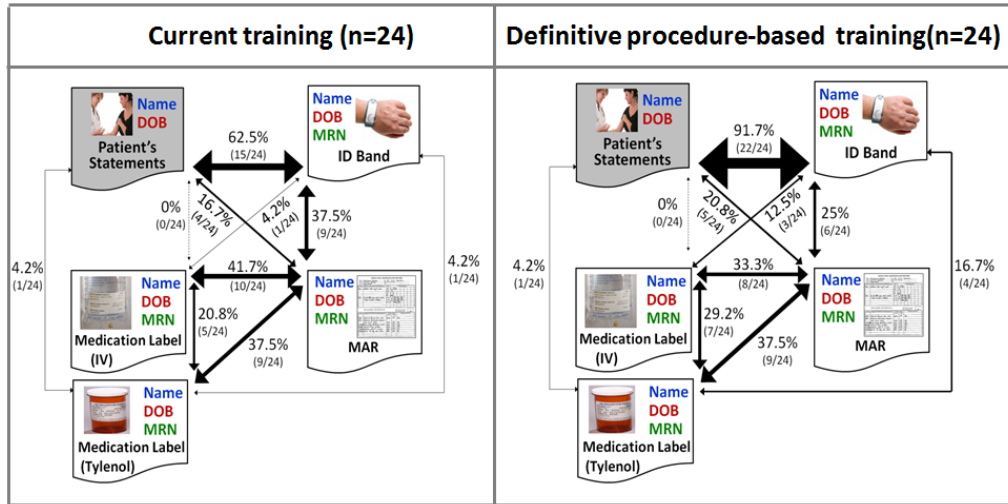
| Current training (n=24) | Definitive procedure-based training(n=24) |
|---|---|

Name
DOB
Patient's Statements

Name
DOB
MRN
ID Band

62.5%
(15/24)

0%
(0/24)

16.7%
(4/24)

4.2%
(1/24)

37.5%
(9/24)

4.2%
(1/24)

4.2%
(1/24)

Name
DOB
MRN
Medication Label (IV)

41.7%
(10/24)

Name
DOB
MRN
MAR

20.8%
(5/24)

37.5%
(9/24)

Name
DOB
MRN
Medication Label (Tylenol)

Name
DOB
Patient's Statements

Name
DOB
MRN
ID Band

91.7%
(22/24)

0%
(0/24)

20.8%
(5/24)

12.5%
(3/24)

25%
(6/24)

4.2%
(1/24)

16.7%
(4/24)

Name
DOB
MRN
Medication Label (IV)

33.3%
(8/24)

Name
DOB
MRN
MAR

29.2%
(7/24)

37.5%
(9/24)

Name
DOB
MRN
Medication Label (Tylenol)